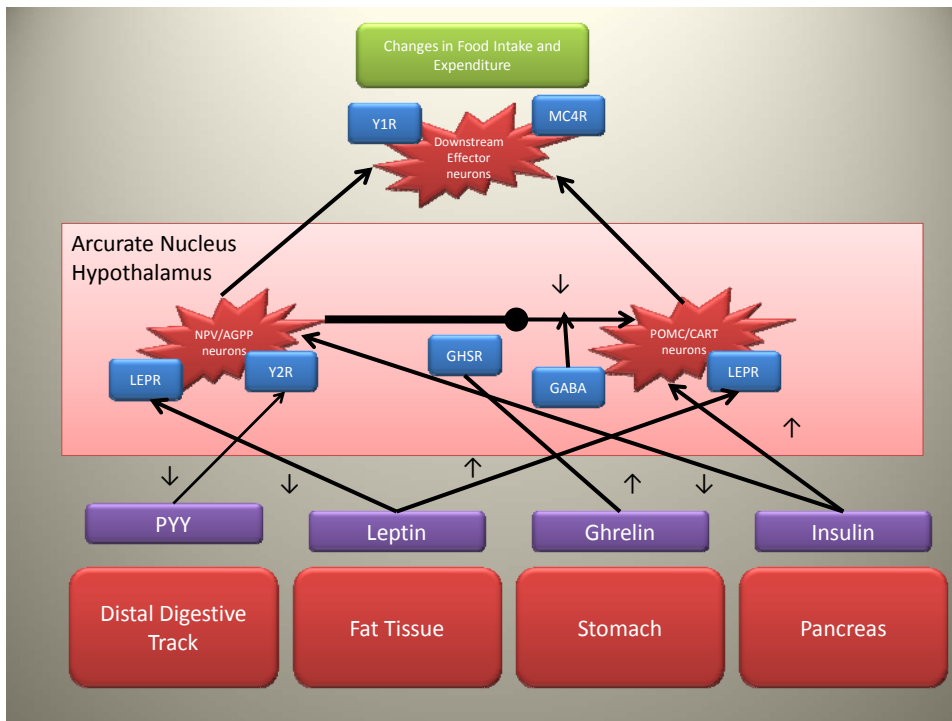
Changes in Food Intake and Expenditure

Y1R

MC4R

Downstream Effector neurons

Arcurate Nucleus Hypothalamus

↓

NPV/AGPP neurons

POMC/CART neurons

GHSR

GABA

LEPR

Y2R

LEPR

↑

↓

↓

↑

↑

↓

PYY

Leptin

Ghrelin

Insulin

Distal Digestive Track

Fat Tissue

Stomach

Pancreas